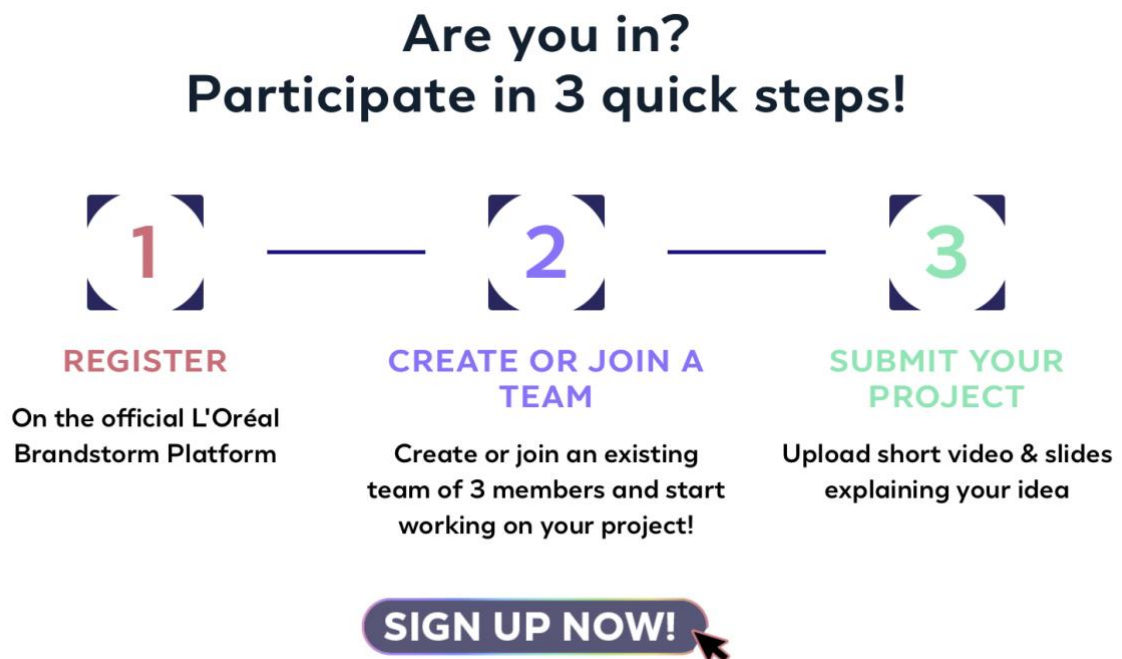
Are you in?
Participate in 3 quick steps!

1

2

3

REGISTER

On the official L'Oréal Brandstorm Platform

CREATE OR JOIN A TEAM

Create or join an existing team of 3 members and start working on your project!

SUBMIT YOUR PROJECT

Upload short video & slides explaining your idea

SIGN UP NOW!